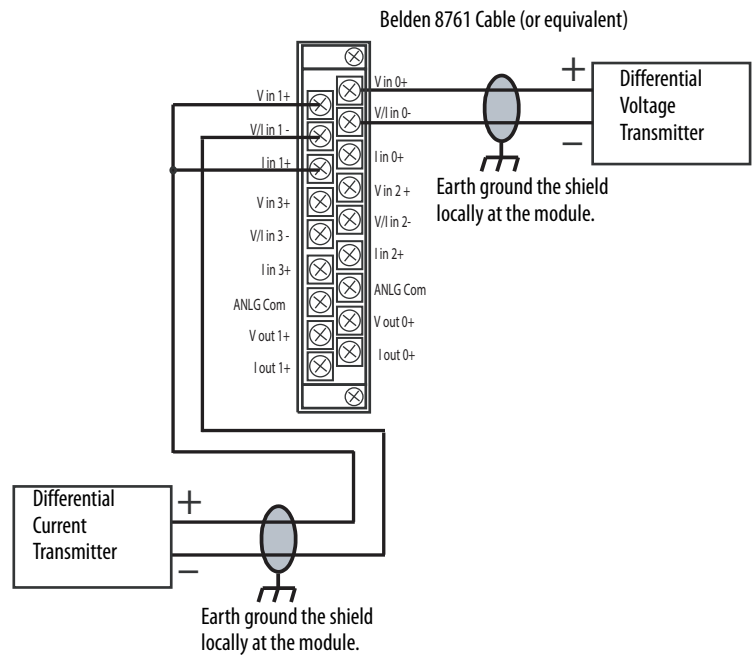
Belden 8761 Cable (or equivalent)

V in 1+
V/I in 1 -
I in 1+
V in 3+
V/I in 3 -
I in 3+
ANLG Com
V out 1+
I out 1+

V in 0+
V/I in 0-
I in 0+
V in 2 +
V/I in 2-
I in 2+
ANLG Com
V out 0+
I out 0+

+
Differential Voltage Transmitter
–

Earth ground the shield locally at the module.

Differential Current Transmitter
+
–

Earth ground the shield locally at the module.